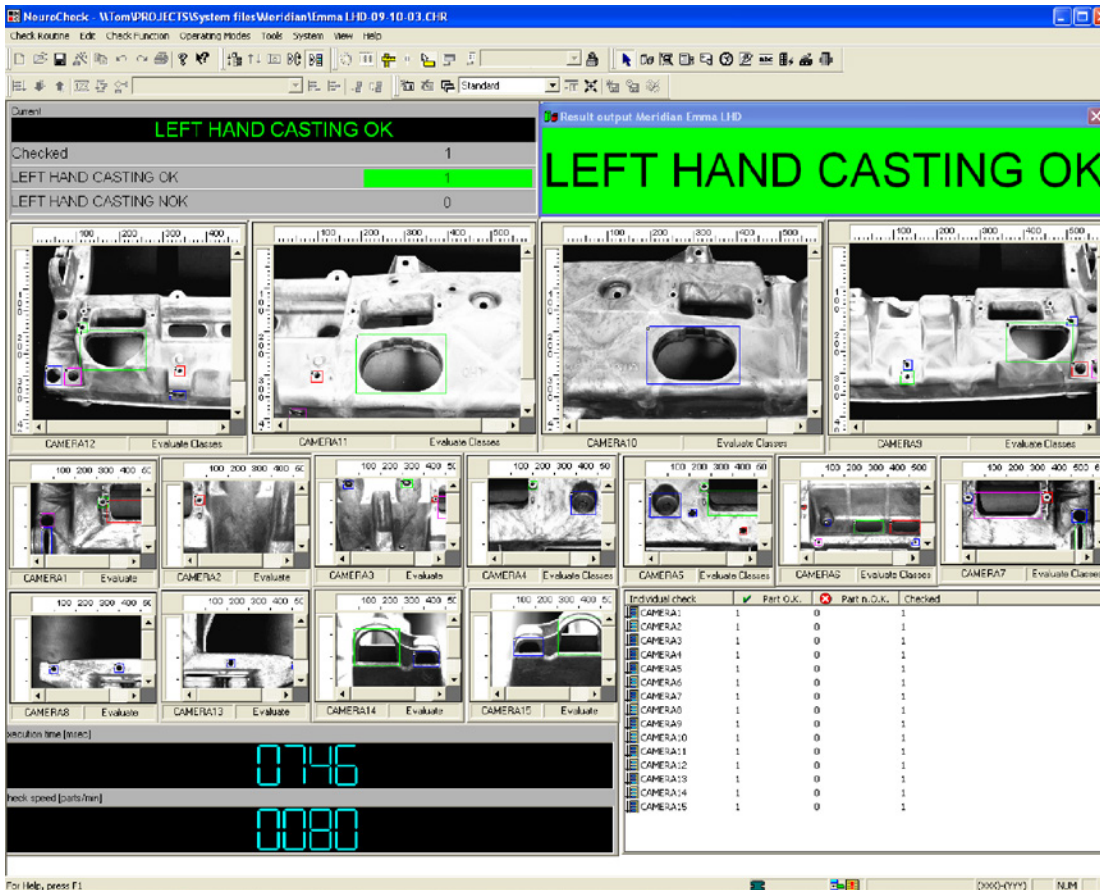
NeuroCheck - \\Tom\PROJECTS\System files\Meridian\Emma LHD-09-10-03.CHR

Check Routine Edit Check Function Operating Modes Tools System View Help

Standard

Current

LEFT HAND CASTING OK

| | |
|---|---|
| Checked | 1 |
| LEFT HAND CASTING OK | 1 |
| LEFT HAND CASTING NOK | 0 |

Result output Meridian Emma LHD

LEFT HAND CASTING OK

CAMERA12 Evaluate Classes

CAMERA11 Evaluate Classes

CAMERA10 Evaluate Classes

CAMERA9 Evaluate Classes

CAMERA1 Evaluate

CAMERA2 Evaluate

CAMERA3 Evaluate

CAMERA4 Evaluate Classes

CAMERA5 Evaluate Classes

CAMERA6 Evaluate Classes

CAMERA7 Evaluate Classes

CAMERA8 Evaluate

CAMERA13 Evaluate

CAMERA14 Evaluate

CAMERA15 Evaluate

xecution time [msec]

0746

heck speed [parts/min]

0080

| Individual check | Part O.K. | Part n.O.K. | Checked |
|---|---|---|---|
| CAMERA1 | 1 | 0 | 1 |
| CAMERA2 | 1 | 0 | 1 |
| CAMERA3 | 1 | 0 | 1 |
| CAMERA4 | 1 | 0 | 1 |
| CAMERA5 | 1 | 0 | 1 |
| CAMERA6 | 1 | 0 | 1 |
| CAMERA7 | 1 | 0 | 1 |
| CAMERA8 | 1 | 0 | 1 |
| CAMERA9 | 1 | 0 | 1 |
| CAMERA10 | 1 | 0 | 1 |
| CAMERA11 | 1 | 0 | 1 |
| CAMERA12 | 1 | 0 | 1 |
| CAMERA13 | 1 | 0 | 1 |
| CAMERA14 | 1 | 0 | 1 |
| CAMERA15 | 1 | 0 | 1 |

For Help, press F1

(XXX)-(YYY) NUM